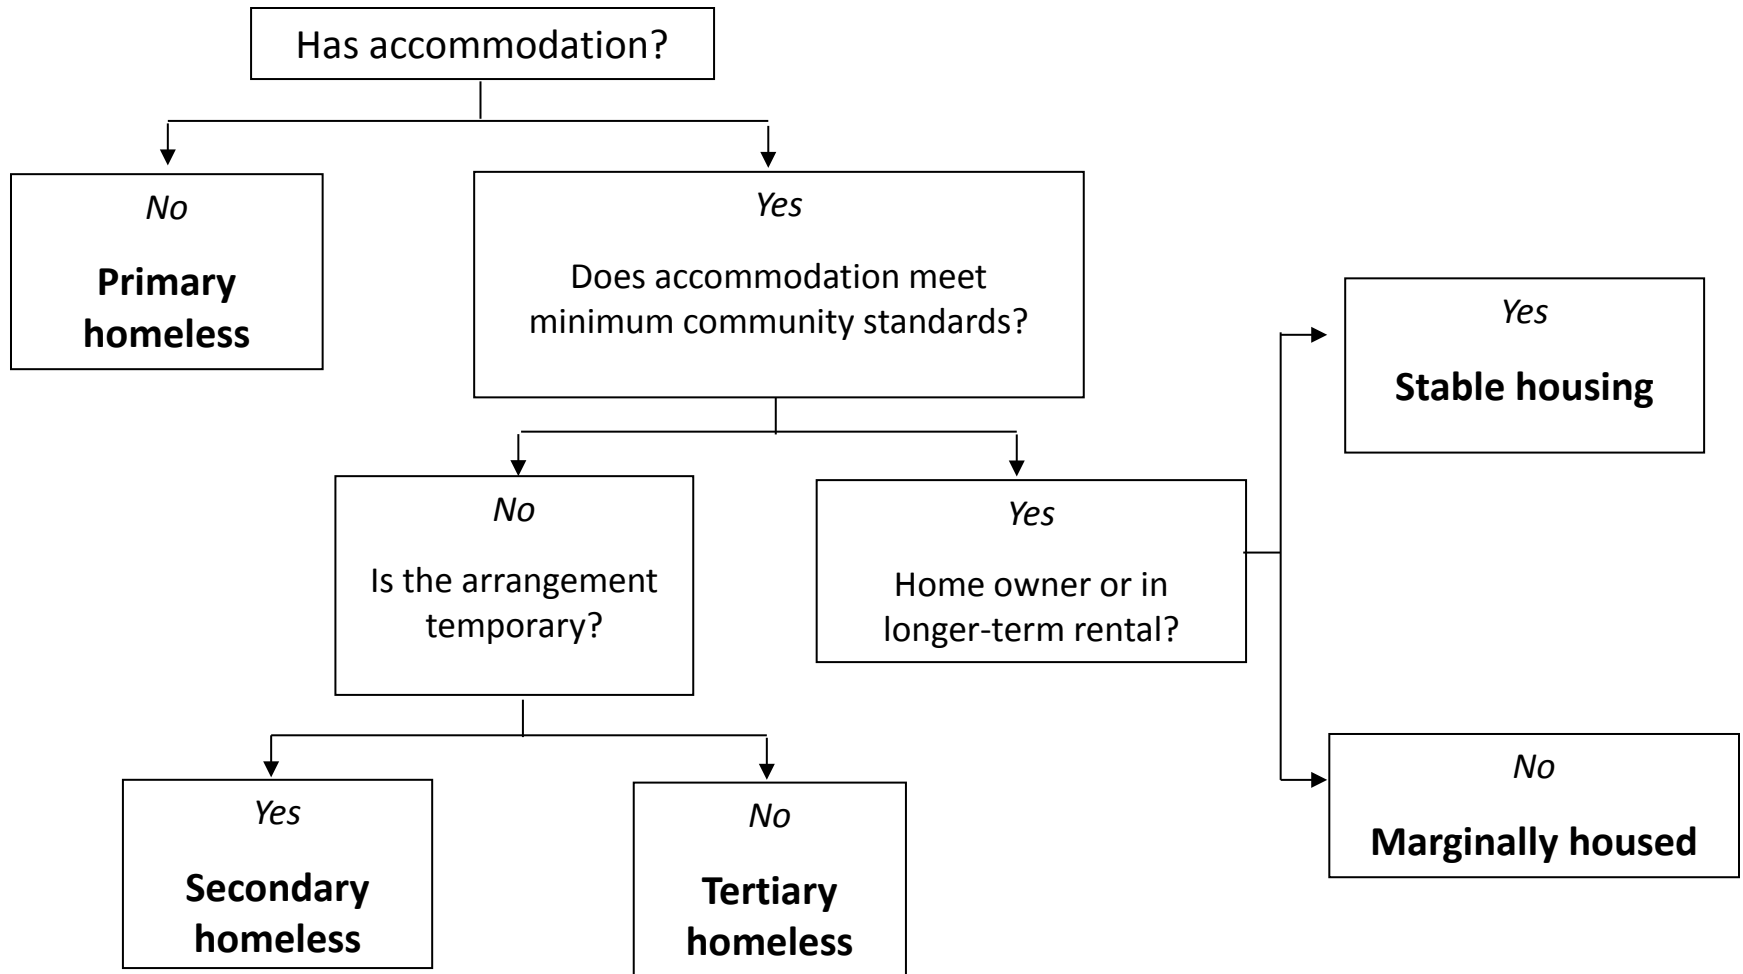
Has accommodation?

No

Primary homeless

Yes

Does accommodation meet minimum community standards?

No

Is the arrangement temporary?

Yes

Home owner or in longer-term rental?

Yes

Stable housing

No

Marginally housed

Yes

Secondary homeless

No

Tertiary homeless